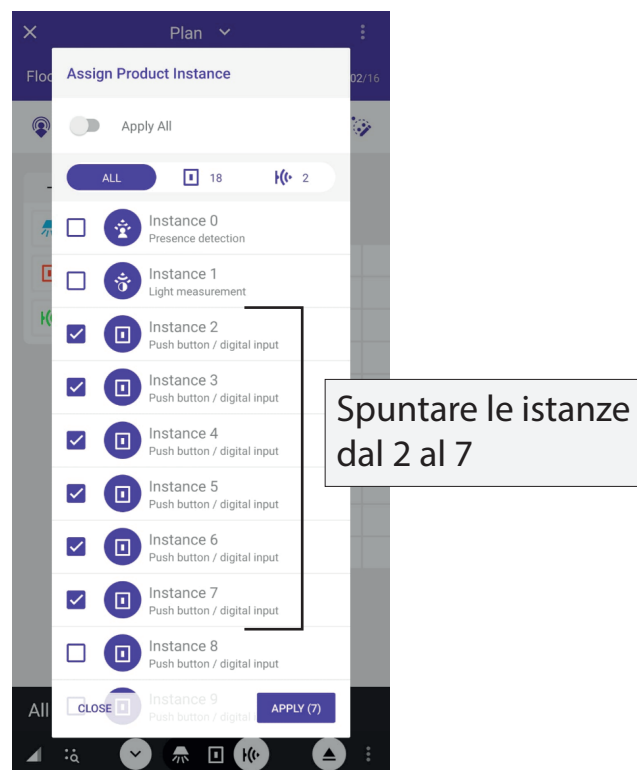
Plan

Floo

02/16

Assign Product Instance

Apply All

ALL

18

2

Instance 0
Presence detection

Instance 1
Light measurement

Instance 2
Push button / digital input

Instance 3
Push button / digital input

Instance 4
Push button / digital input

Instance 5
Push button / digital input

Instance 6
Push button / digital input

Instance 7
Push button / digital input

Instance 8
Push button / digital input

Instance 9
Push button / digital

CLOSE

APPLY (7)

All

Spuntare le istanze dal 2 al 7